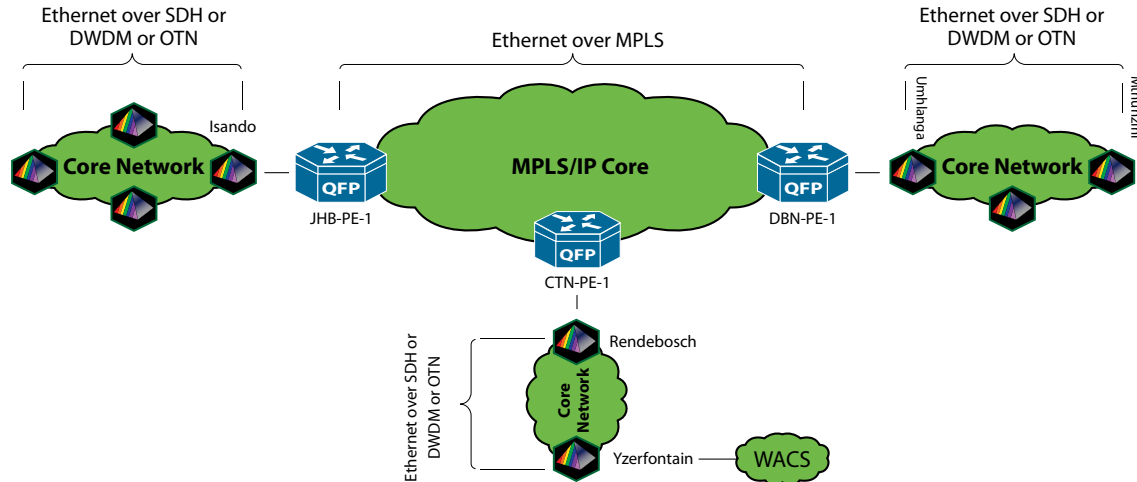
Ethernet over SDH or DWDM or OTN

Ethernet over MPLS

Ethernet over SDH or DWDM or OTN

Isando

Core Network

QFP

MPLS/IP Core

QFP

Umhlanga

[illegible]

Core Network

JHB-PE-1

QFP

DBN-PE-1

CTN-PE-1

Rendebosch

Ethernet over SDH or DWDM or OTN

Core Network

Yzerfontain

WACS